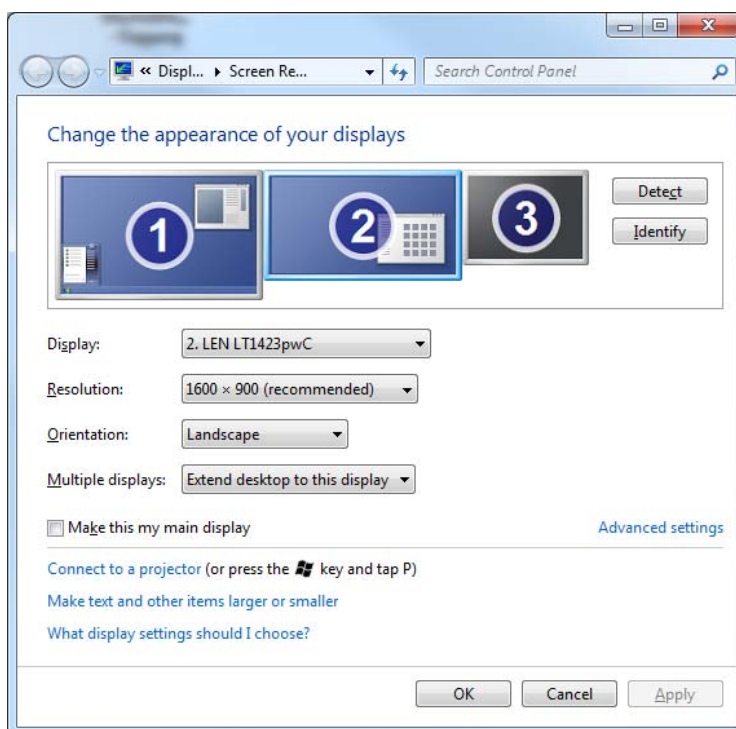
« Displ... ▸ Screen Re...

Search Control Panel

Change the appearance of your displays

1

2

3

Detect

Identify

Display: 2. LEN LT1423pwC

Resolution: 1600 × 900 (recommended)

Orientation: Landscape

Multiple displays: Extend desktop to this display

Make this my main display

Advanced settings

Connect to a projector (or press the key and tap P)

Make text and other items larger or smaller

What display settings should I choose?

OK

Cancel

Apply